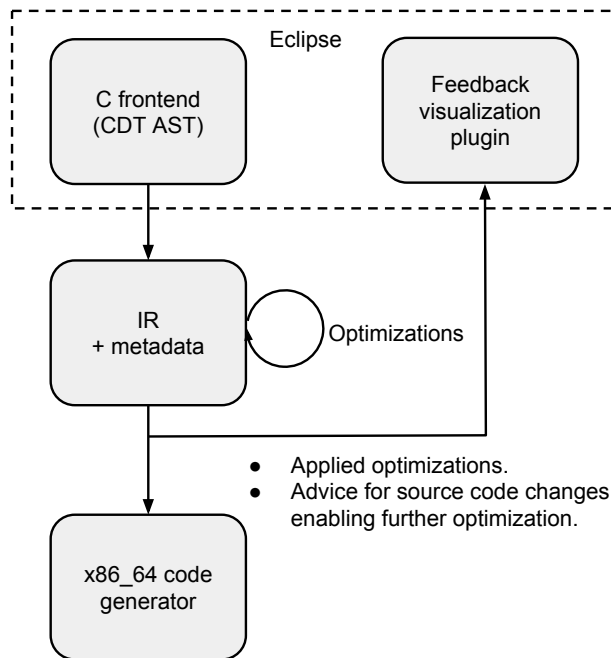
Eclipse

C frontend (CDT AST)

Feedback visualization plugin

IR + metadata

Optimizations

- Applied optimizations.
- Advice for source code changes enabling further optimization.

x86_64 code generator